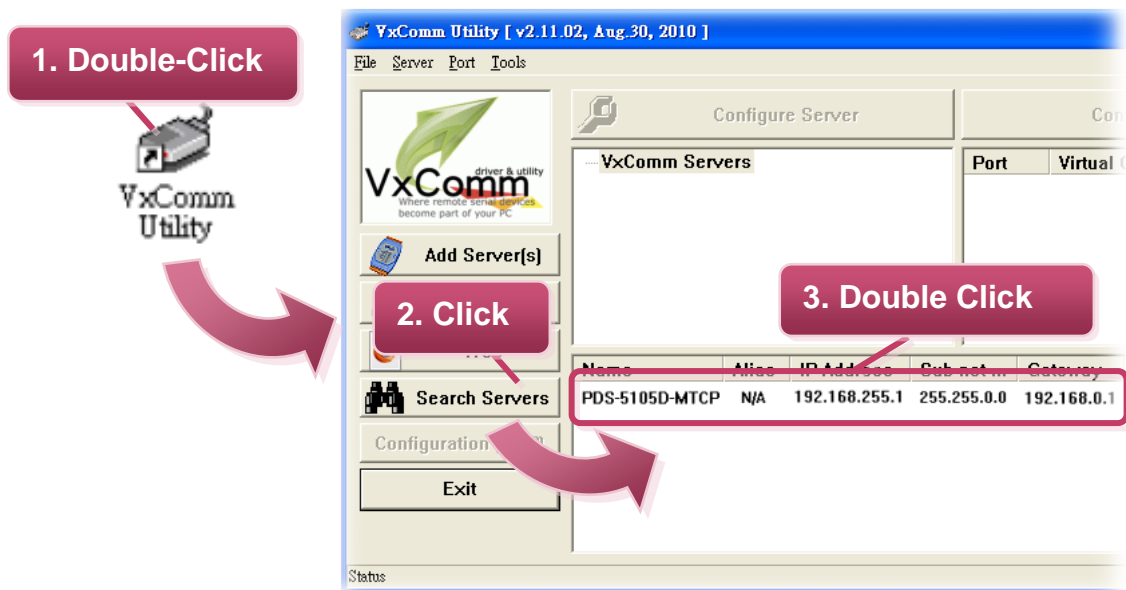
1. Double-Click

VxComm Utility

VxComm Utility [ v2.11.02, Aug.30, 2010 ]

File Server Port Tools

VxComm driver & utility Where remote serial devices become part of your PC

Configure Server

Con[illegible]

VxComm Servers

Port Virtual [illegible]

Add Server(s)

2. Click

3. Double Click

Web

| Name | Alias | IP Address | Sub net ... | Gateway |
|---|---|---|---|---|
| PDS-5105D-MTCP | N/A | 192.168.255.1 | 255.255.0.0 | 192.168.0.1 |

Search Servers

Configuration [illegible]m

Exit

Status